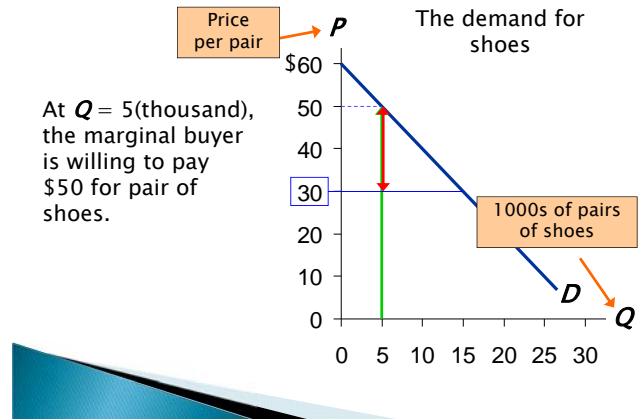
Price per pair

P

The demand for shoes

$60

50

40

30

20

10

0

At $Q$ = 5(thousand), the marginal buyer is willing to pay $50 for pair of shoes.

1000s of pairs of shoes

D

Q

0 5 10 15 20 25 30